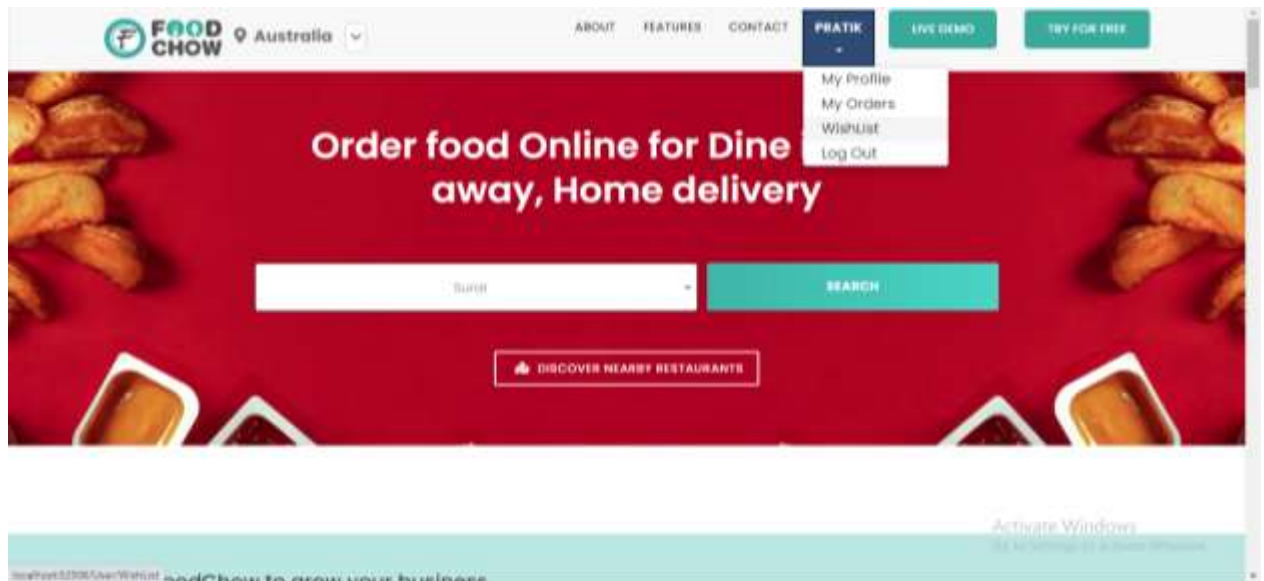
FOOD CHOW Australia

ABOUT FEATURES CONTACT PRATIK LIVE DEMO TRY FOR FREE

My Profile
My Orders
WishList
Log Out

Order food Online for Dine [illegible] away, Home delivery

Surat

SEARCH

DISCOVER NEARBY RESTAURANTS

Activate Windows
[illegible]

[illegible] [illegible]oodChow to grow your business